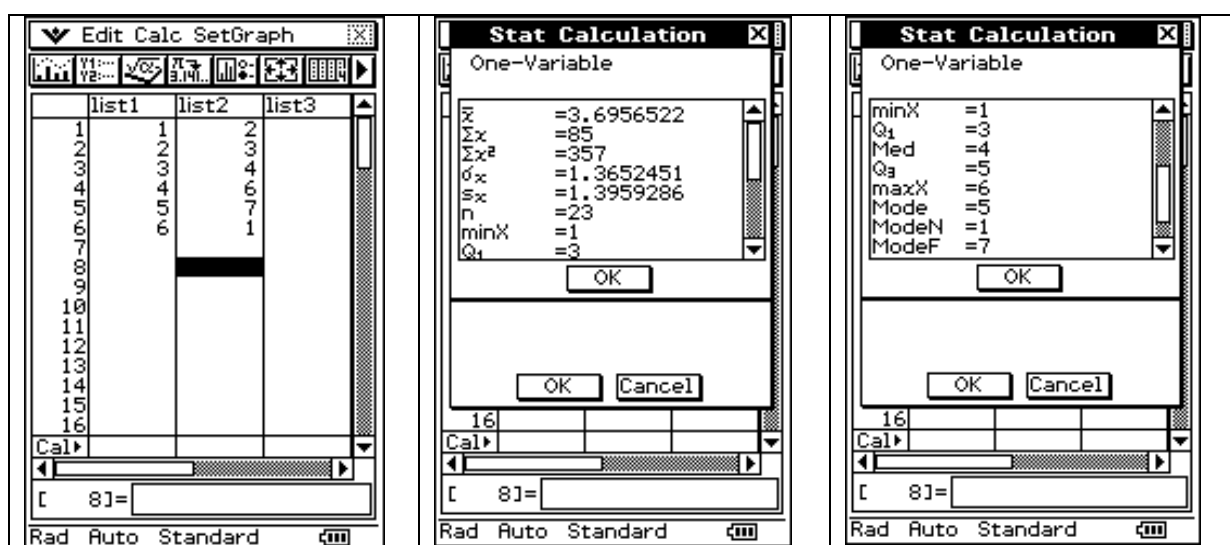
Edit Calc SetGraph

| | list1 | list2 | list3 |
|---|---|---|---|
| 1 | 1 | 2 | |
| 2 | 2 | 3 | |
| 3 | 3 | 4 | |
| 4 | 4 | 6 | |
| 5 | 5 | 7 | |
| 6 | 6 | 1 | |
| 7 | | | |
| 8 | | | |
| 9 | | | |
| 10 | | | |
| 11 | | | |
| 12 | | | |
| 13 | | | |
| 14 | | | |
| 15 | | | |
| 16 | | | |
| Cal▸ | | | |

[ 8]=

Rad Auto Standard

Stat Calculation
One-Variable

$\bar{x}$ =3.6956522
$\Sigma x$ =85
$\Sigma x^2$ =357
$\sigma_x$ =1.3652451
$s_x$ =1.3959286
n =23
minX =1
$Q_1$ =3

OK

OK Cancel

16
Cal▸

[ 8]=

Rad Auto Standard

Stat Calculation
One-Variable

minX =1
$Q_1$ =3
Med =4
$Q_3$ =5
maxX =6
Mode =5
ModeN =1
ModeF =7

OK

OK Cancel

16
Cal▸

[ 8]=

Rad Auto Standard